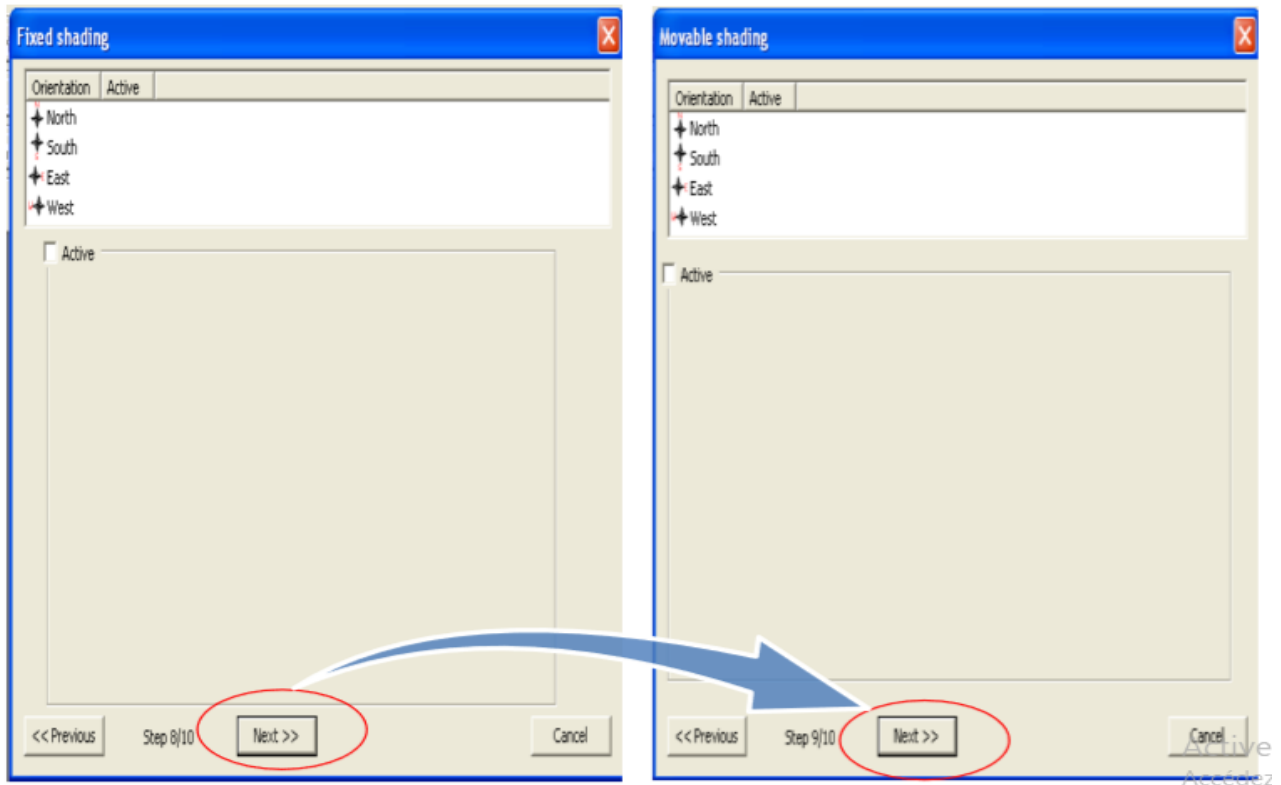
Fixed shading

| Orientation | Active |
|---|---|
| North | |
| South | |
| East | |
| West | |

Active

<< Previous

Step 8/10

Next >>

Cancel

Movable shading

| Orientation | Active |
|---|---|
| North | |
| South | |
| East | |
| West | |

Active

<< Previous

Step 9/10

Next >>

Cancel

Active
Accédez